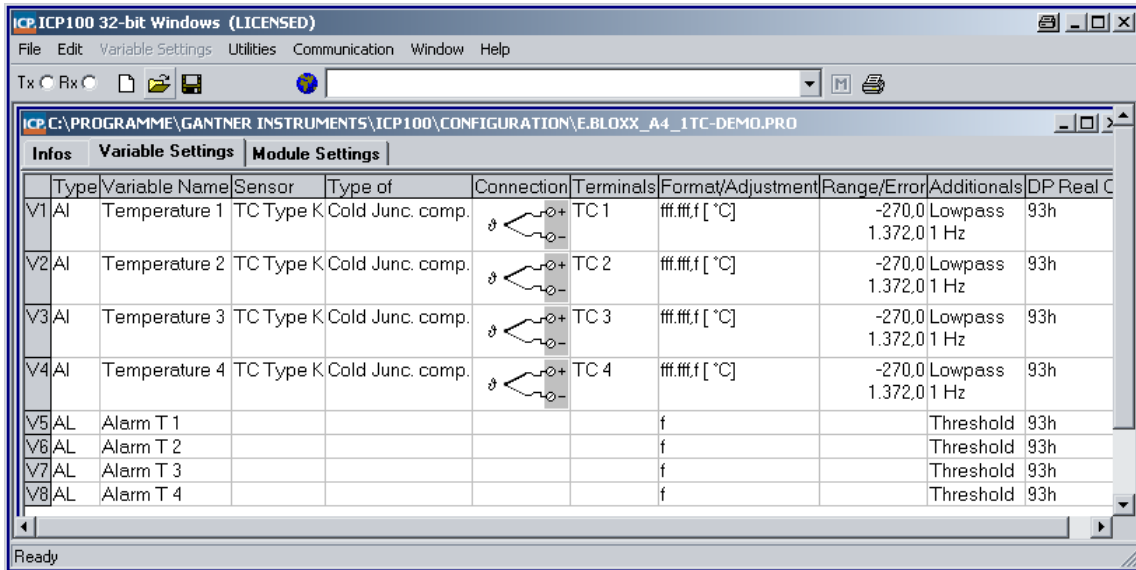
ICP ICP100 32-bit Windows (LICENSED)

File Edit Variable Settings Utilities Communication Window Help

Tx Rx

ICP C:\PROGRAMME\GANTNER INSTRUMENTS\ICP100\CONFIGURATION\E.BLOXX_A4_1TC-DEMO.PRO

Infos | Variable Settings | Module Settings

| | Type | Variable Name | Sensor | Type of | Connection | Terminals | Format/Adjustment | Range/Error | Additionals | DP Real C |
|---|---|---|---|---|---|---|---|---|---|---|
| V1 | AI | Temperature 1 | TC Type K | Cold Junc. comp. | ϑ + - | TC 1 | fff.fff,f [ °C] | -270,0 1.372,0 | Lowpass 1 Hz | 93h |
| V2 | AI | Temperature 2 | TC Type K | Cold Junc. comp. | ϑ + - | TC 2 | fff.fff,f [ °C] | -270,0 1.372,0 | Lowpass 1 Hz | 93h |
| V3 | AI | Temperature 3 | TC Type K | Cold Junc. comp. | ϑ + - | TC 3 | fff.fff,f [ °C] | -270,0 1.372,0 | Lowpass 1 Hz | 93h |
| V4 | AI | Temperature 4 | TC Type K | Cold Junc. comp. | ϑ + - | TC 4 | fff.fff,f [ °C] | -270,0 1.372,0 | Lowpass 1 Hz | 93h |
| V5 | AL | Alarm T 1 | | | | | f | | Threshold | 93h |
| V6 | AL | Alarm T 2 | | | | | f | | Threshold | 93h |
| V7 | AL | Alarm T 3 | | | | | f | | Threshold | 93h |
| V8 | AL | Alarm T 4 | | | | | f | | Threshold | 93h |

Ready